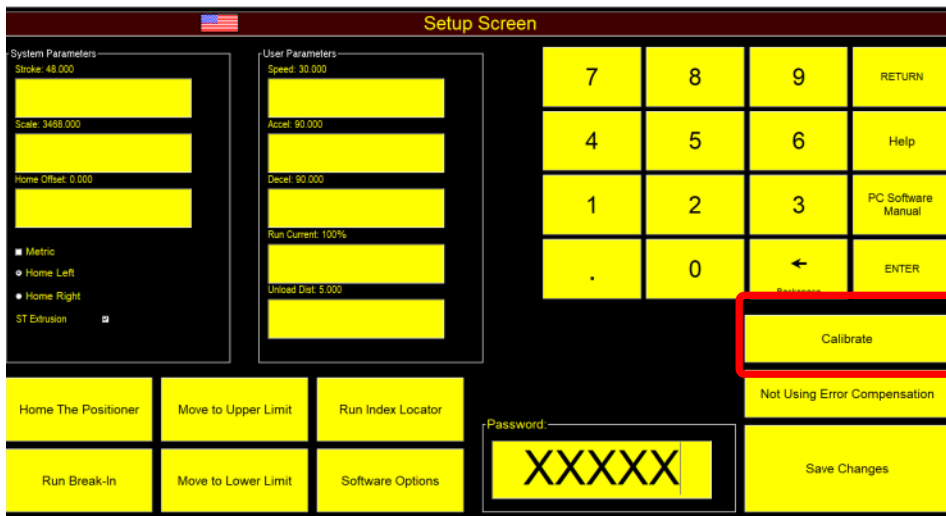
Setup Screen

System Parameters
Stroke: 48.000
Scale: 3468.000
Home Offset: 0.000
Metric
Home Left
Home Right
ST Extrusion

User Parameters
Speed: 30.000
Accel: 90.000
Decel: 90.000
Run Current: 100%
Unload Dist: 5.000

7
8
9
RETURN
4
5
6
Help
1
2
3
PC Software Manual
.
0
←
Backspace
ENTER

Calibrate

Not Using Error Compensation

Home The Positioner
Move to Upper Limit
Run Index Locator
Run Break-In
Move to Lower Limit
Software Options

Password:
XXXXX

Save Changes